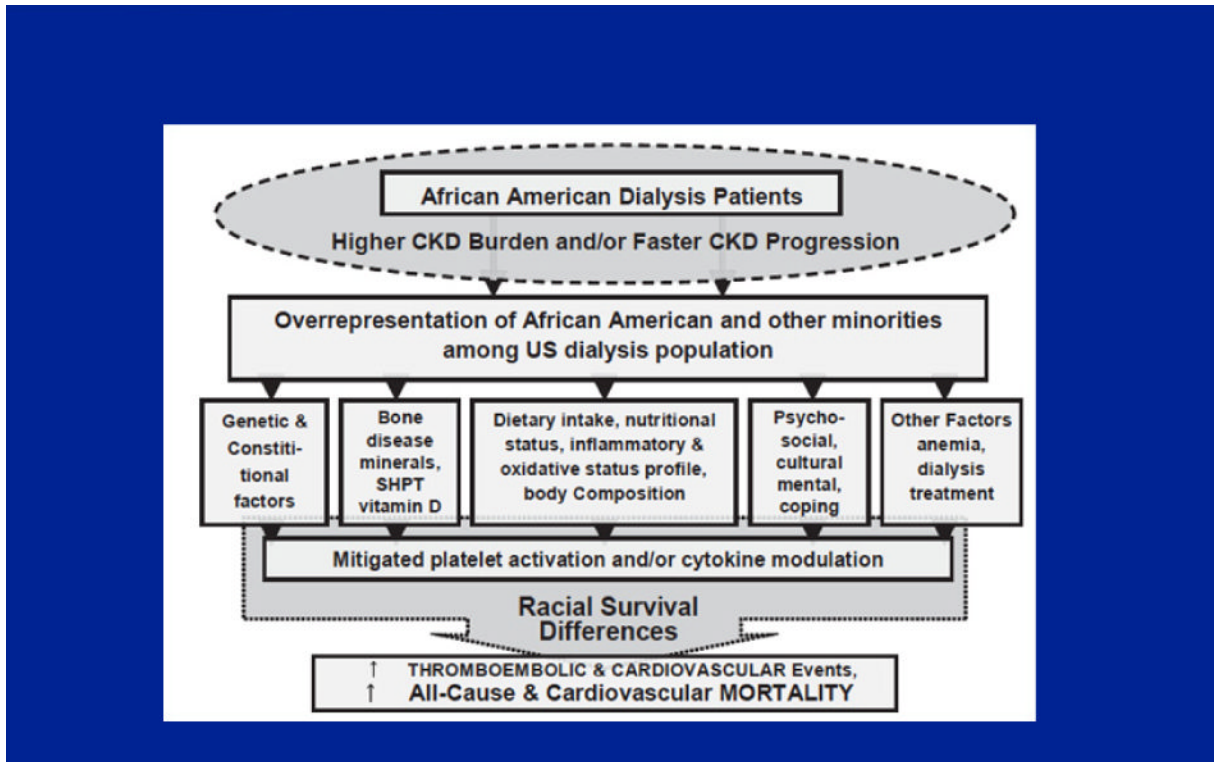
African American Dialysis Patients

Higher CKD Burden and/or Faster CKD Progression

Overrepresentation of African American and other minorities among US dialysis population

Genetic & Constititional factors

Bone disease minerals, SHPT vitamin D

Dietary intake, nutritional status, inflammatory & oxidative status profile, body Composition

Psycho-social, cultural mental, coping

Other Factors anemia, dialysis treatment

Mitigated platelet activation and/or cytokine modulation

Racial Survival Differences

↑ THROMBOEMBOLIC & CARDIOVASCULAR Events,
↑ All-Cause & Cardiovascular MORTALITY